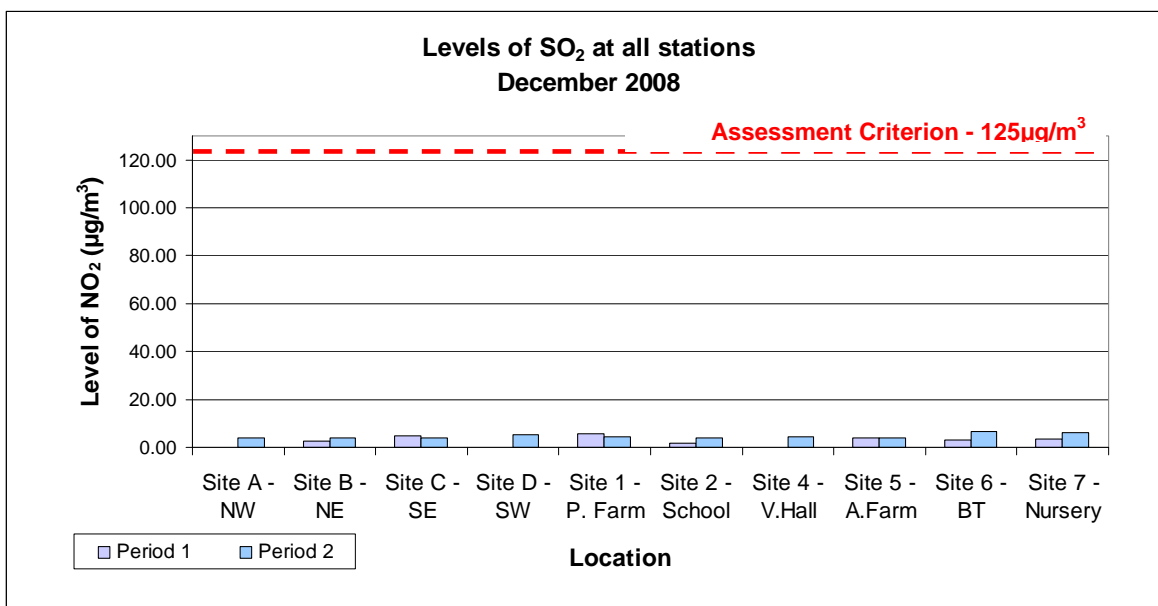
Levels of $SO_2$ at all stations
December 2008

Assessment Criterion - 125µg/m$^3$

Level of $NO_2$ (µg/m$^3$)

120.00
100.00
80.00
60.00
40.00
20.00
0.00

Site A - NW
Site B - NE
Site C - SE
Site D - SW
Site 1 - P. Farm
Site 2 - School
Site 4 - V.Hall
Site 5 - A.Farm
Site 6 - BT
Site 7 - Nursery

Period 1
Period 2

Location